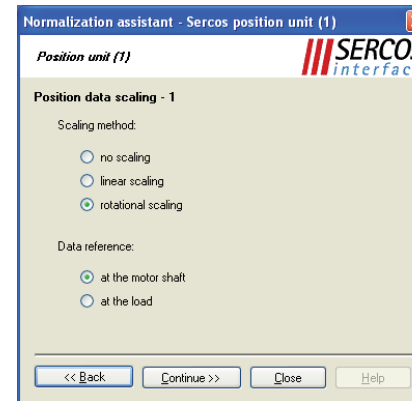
Normalization assistant - Sercos position unit (1)

Position unit (1)

SERCOS interfac

Position data scaling - 1

Scaling method:

no scaling

linear scaling

rotational scaling

Data reference:

at the motor shaft

at the load

<< Back

Continue >>

Close

Help